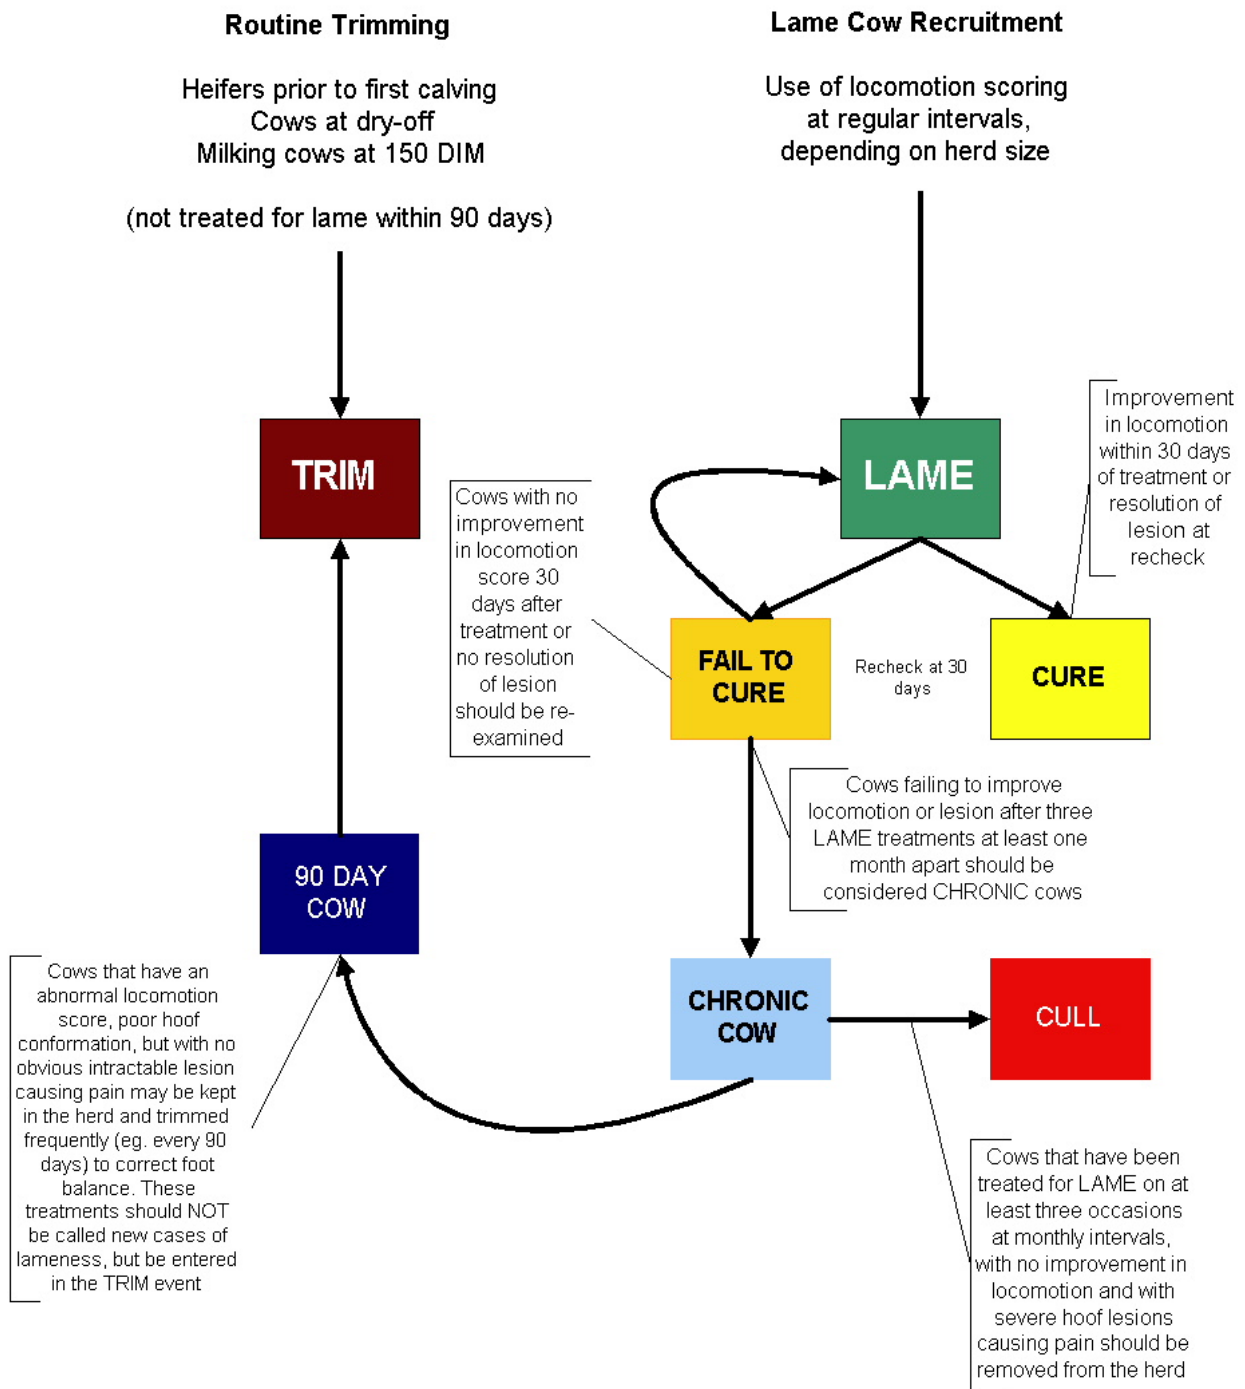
Routine Trimming

Heifers prior to first calving
Cows at dry-off
Milking cows at 150 DIM

(not treated for lame within 90 days)

Lame Cow Recruitment

Use of locomotion scoring at regular intervals, depending on herd size

TRIM

LAME

Improvement in locomotion within 30 days of treatment or resolution of lesion at recheck

Cows with no improvement in locomotion score 30 days after treatment or no resolution of lesion should be re-examined

FAIL TO CURE

Recheck at 30 days

CURE

Cows failing to improve locomotion or lesion after three LAME treatments at least one month apart should be considered CHRONIC cows

90 DAY COW

Cows that have an abnormal locomotion score, poor hoof conformation, but with no obvious intractable lesion causing pain may be kept in the herd and trimmed frequently (eg. every 90 days) to correct foot balance. These treatments should NOT be called new cases of lameness, but be entered in the TRIM event

CHRONIC COW

CULL

Cows that have been treated for LAME on at least three occasions at monthly intervals, with no improvement in locomotion and with severe hoof lesions causing pain should be removed from the herd